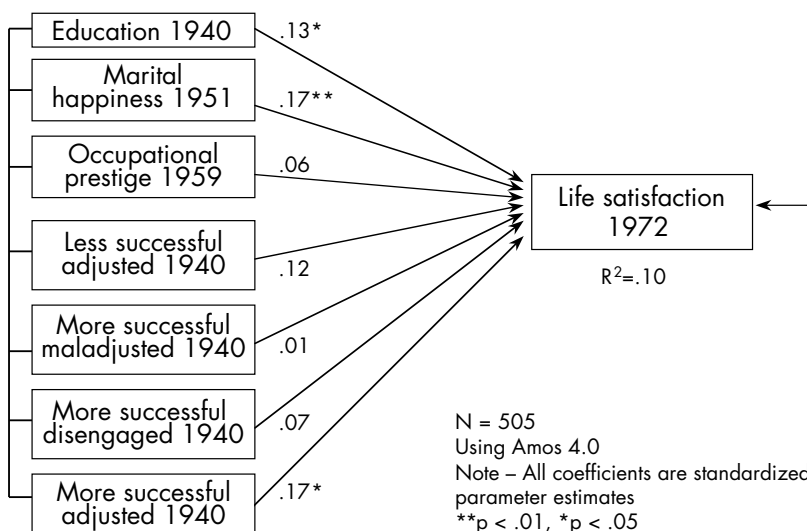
Education 1940

.13*

Marital happiness 1951

.17**

Occupational prestige 1959

.06

Less successful adjusted 1940

.12

More successful maladjusted 1940

.01

More successful disengaged 1940

.07

More successful adjusted 1940

.17*

Life satisfaction 1972

$R^2$=.10

N = 505
Using Amos 4.0
Note – All coefficients are standardized parameter estimates
**p < .01, *p < .05